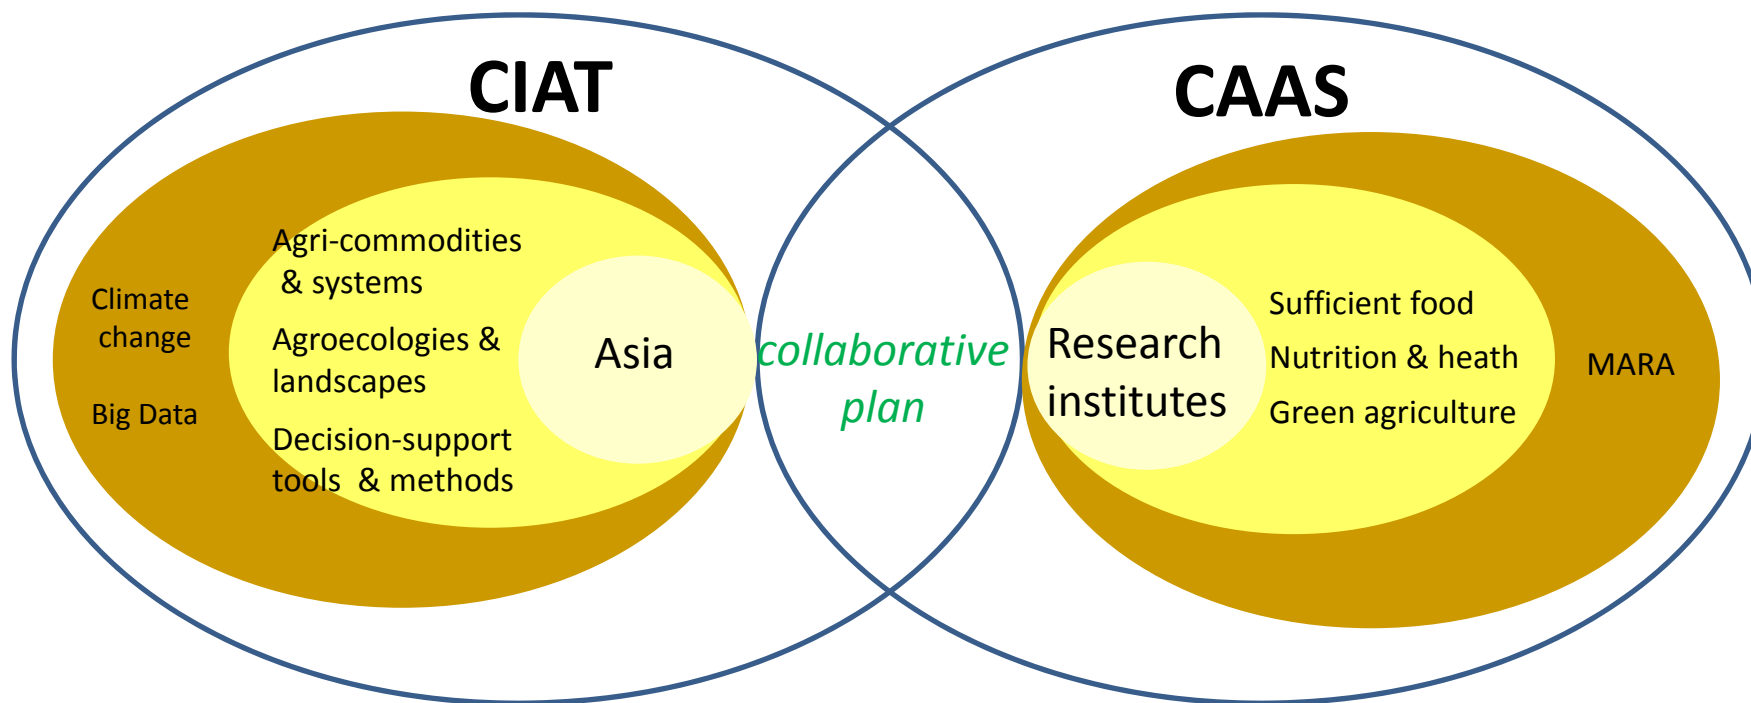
CIAT

Climate change

Big Data

Agri-commodities & systems

Agroecologies & landscapes

Decision-support tools & methods

Asia

collaborative plan

CAAS

Research institutes

Sufficient food

Nutrition & heath

Green agriculture

MARA